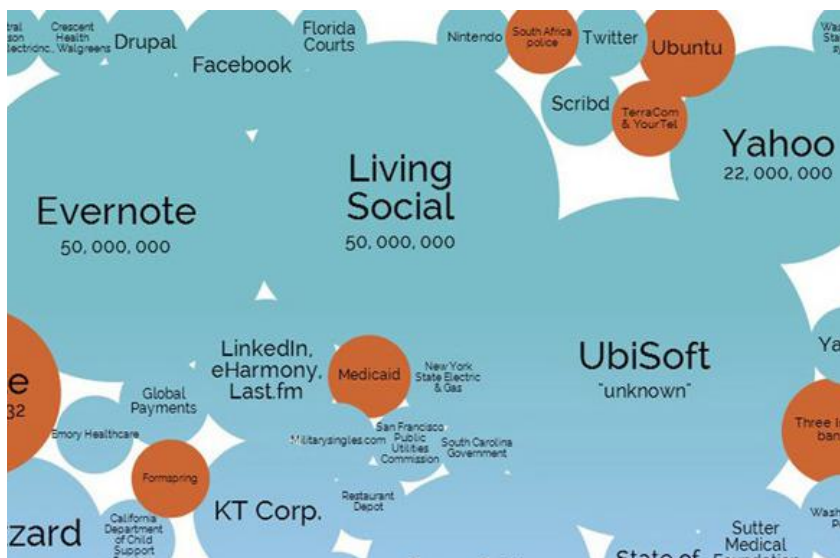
tral son ectrInc. Crescent Health Inc, Walgreens Drupal

Facebook

Florida Courts

Nintendo

South Africa police

Twitter

Ubuntu

Scribd

TerraCom & YourTel

Was Sta

Yahoo
22, 000, 000

Living Social
50, 000, 000

Evernote
50, 000, 000

e
32

LinkedIn, eHarmony, Last.fm

Medicaid

New York State Electric & Gas

UbiSoft
"unknown"

Ya

Global Payments

Emory Healthcare

Militarysingles.com

San Francisco Public Utilities Commission

South Carolina Government

Three i ban

Formspring

KT Corp.

Restaurant Depot

zard

California Department of Child Support

Sutter Medical Foundation

State of

Wash